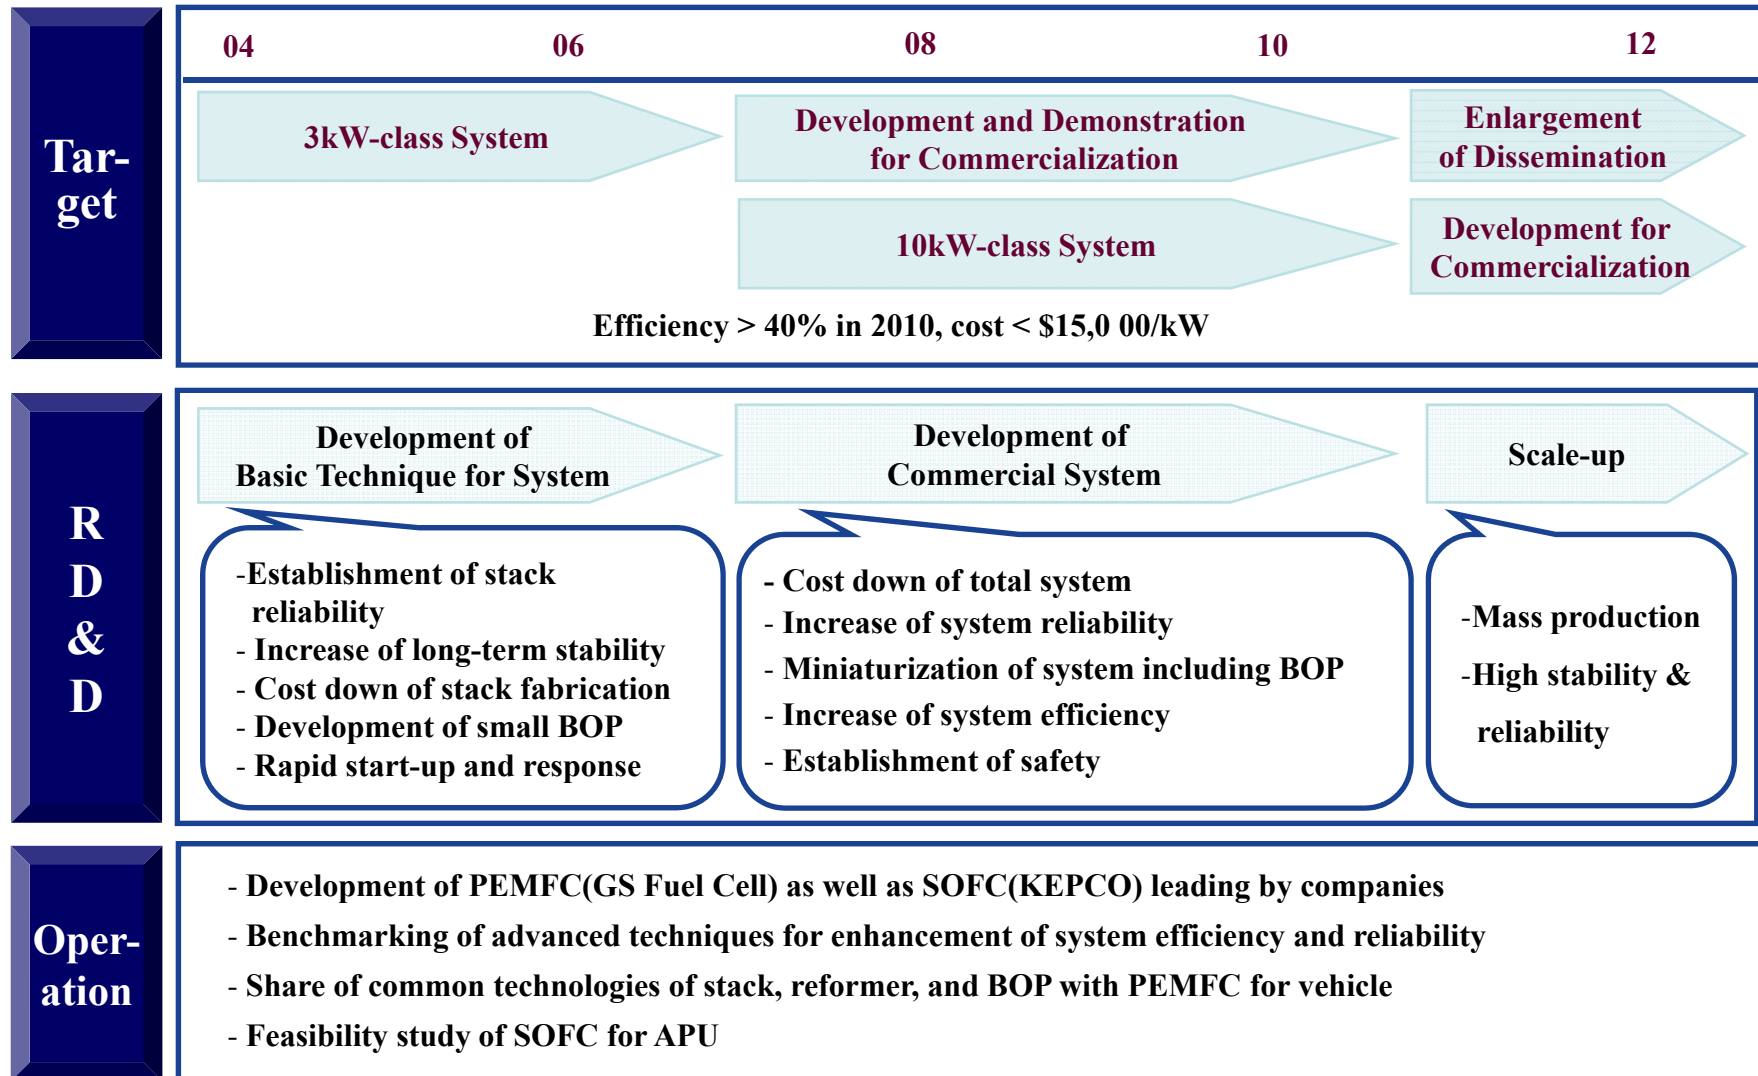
Tar-get

04 06 08 10 12

3kW-class System

Development and Demonstration for Commercialization

Enlargement of Dissemination

10kW-class System

Development for Commercialization

Efficiency > 40% in 2010, cost < $15,0 00/kW

R D & D

Development of Basic Technique for System

Development of Commercial System

Scale-up

-Establishment of stack reliability
- Increase of long-term stability
- Cost down of stack fabrication
- Development of small BOP
- Rapid start-up and response

- Cost down of total system
- Increase of system reliability
- Miniaturization of system including BOP
- Increase of system efficiency
- Establishment of safety

-Mass production
-High stability & reliability

Oper-ation

- Development of PEMFC(GS Fuel Cell) as well as SOFC(KEPCO) leading by companies
- Benchmarking of advanced techniques for enhancement of system efficiency and reliability
- Share of common technologies of stack, reformer, and BOP with PEMFC for vehicle
- Feasibility study of SOFC for APU